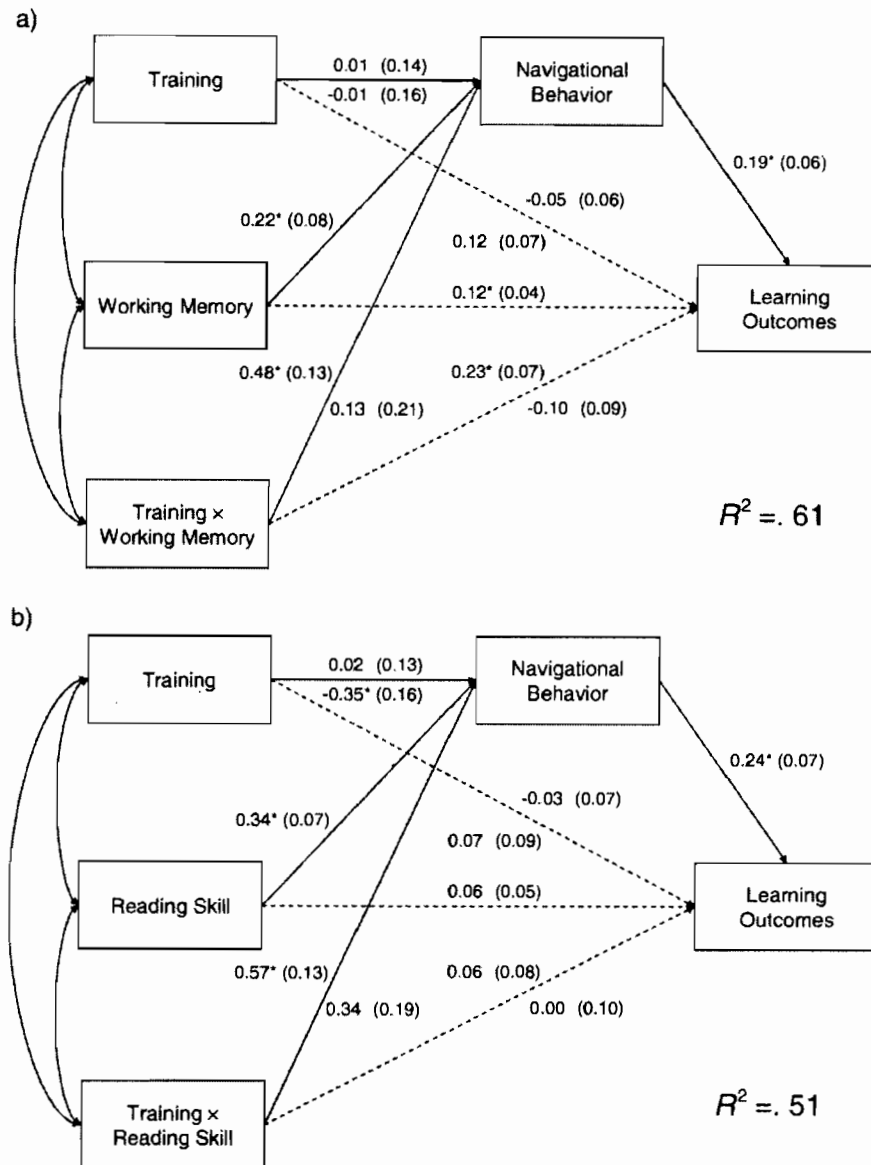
a)

Training

0.01 (0.14)
-0.01 (0.16)

Navigational Behavior

0.19* (0.06)

-0.05 (0.06)

0.22* (0.08)

0.12 (0.07)

Working Memory

0.12* (0.04)

Learning Outcomes

0.48* (0.13)

0.23* (0.07)

0.13 (0.21)

-0.10 (0.09)

Training × Working Memory

$R^2 = .61$

b)

Training

0.02 (0.13)
-0.35* (0.16)

Navigational Behavior

0.24* (0.07)

-0.03 (0.07)

0.34* (0.07)

0.07 (0.09)

Reading Skill

0.06 (0.05)

Learning Outcomes

0.57* (0.13)

0.06 (0.08)

0.34 (0.19)

0.00 (0.10)

Training × Reading Skill

$R^2 = .51$